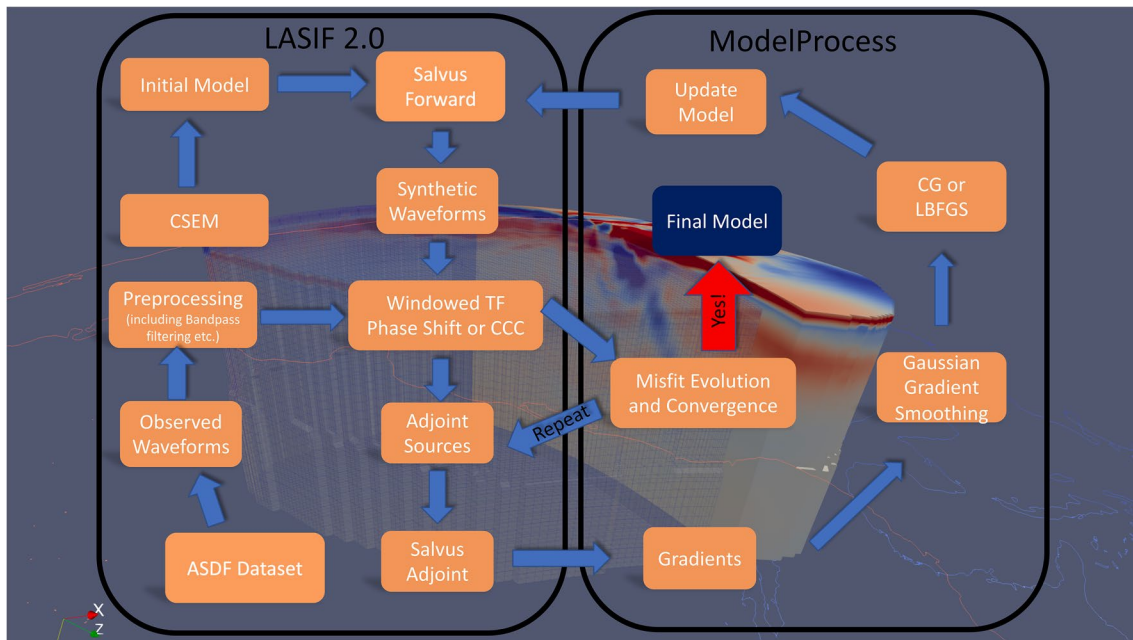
LASIF 2.0

ModelProcess

Initial Model

Salvus Forward

Update Model

Synthetic Waveforms

Final Model

CG or LBFGS

CSEM

Preprocessing (including Bandpass filtering etc.)

Windowed TF Phase Shift or CCC

Yes!

Misfit Evolution and Convergence

Gaussian Gradient Smoothing

Observed Waveforms

Adjoint Sources

Repeat

ASDF Dataset

Salvus Adjoint

Gradients

X
Z